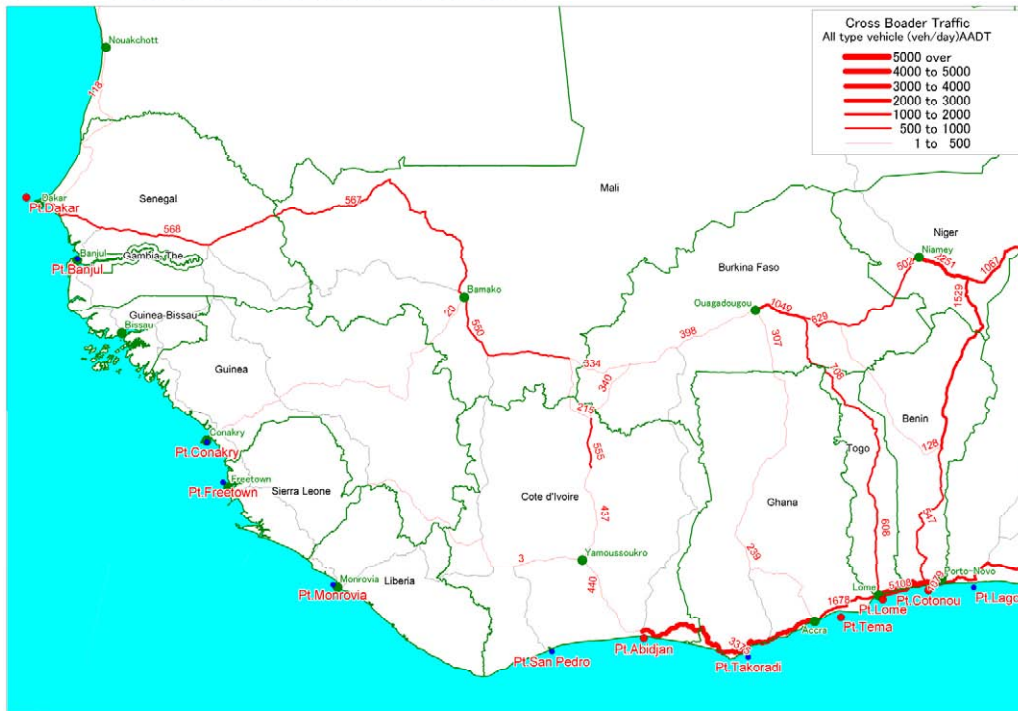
Cross Boader Traffic
All type vehicle (veh/day)AADT
5000 over
4000 to 5000
3000 to 4000
2000 to 3000
1000 to 2000
500 to 1000
1 to 500

Nouakchott
118
Dakar
Pt.Dakar
Senegal
568
567
Mali
Banjul
Gambia, The
Pt.Banjul
Bamako
Guinea-Bissau
Bissau
550
20
Guinea
334
340
275
555
398
Burkina Faso
Ouagadougou
1049
629
307
736
Niger
Niamey
507
251
1067
1529
Conakry
Pt.Conakry
Freetown
Pt.Freetown
Sierra Leone
Cote d'Ivoire
437
3
Yamoussoukro
440
Ghana
239
Togo
Benin
128
608
547
Monrovia
Liberia
Pt.Monrovia
Pt.San Pedro
Pt.Abidjan
Pt.Takoradi
323
1678
Accra
Pt.Tema
Lome
5108
Pt.Lome
Pt.Cotonou
1070
Porto-Novo
Pt.Lago